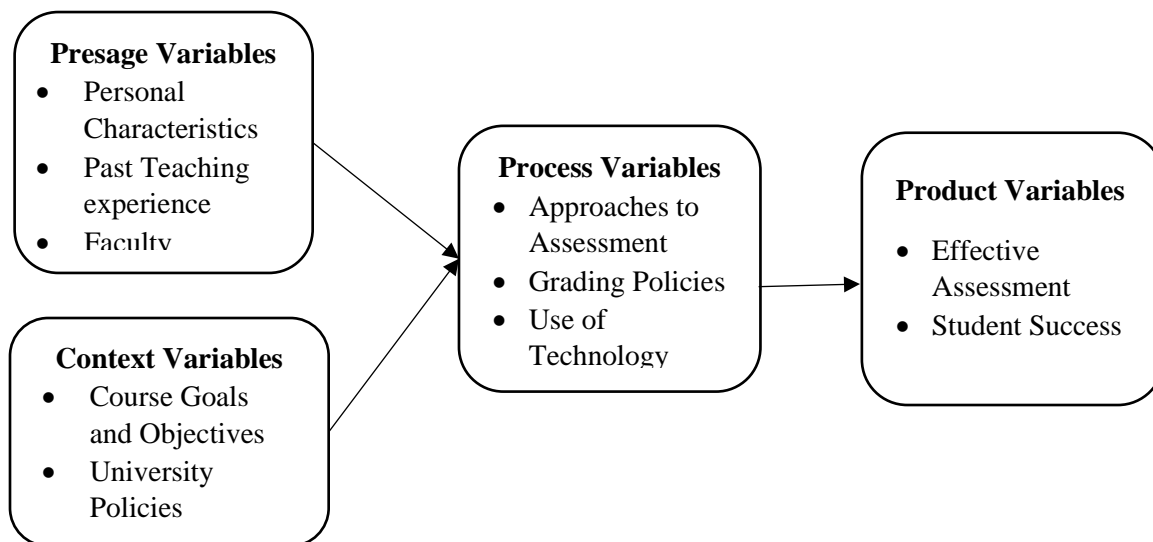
**Presage Variables**
- Personal Characteristics
- Past Teaching experience
- Faculty

**Context Variables**
- Course Goals and Objectives
- University Policies

**Process Variables**
- Approaches to Assessment
- Grading Policies
- Use of Technology

**Product Variables**
- Effective Assessment
- Student Success